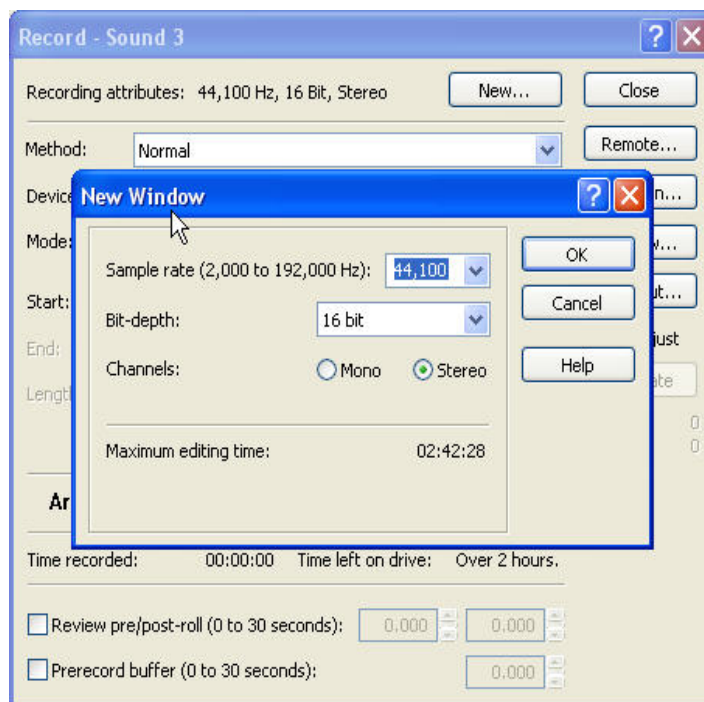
Record - Sound 3

Recording attributes: 44,100 Hz, 16 Bit, Stereo

New...

Close

Method: Normal

Remote...

Device

Mode:

Start:

End:

Length

n...

w...

ut...

just

ate

0

0

New Window

Sample rate (2,000 to 192,000 Hz): 44,100

Bit-depth: 16 bit

Channels: Mono Stereo

Maximum editing time: 02:42:28

OK

Cancel

Help

Ar

Time recorded: 00:00:00 Time left on drive: Over 2 hours.

Review pre/post-roll (0 to 30 seconds): 0.000 0.000

Prerecord buffer (0 to 30 seconds): 0.000